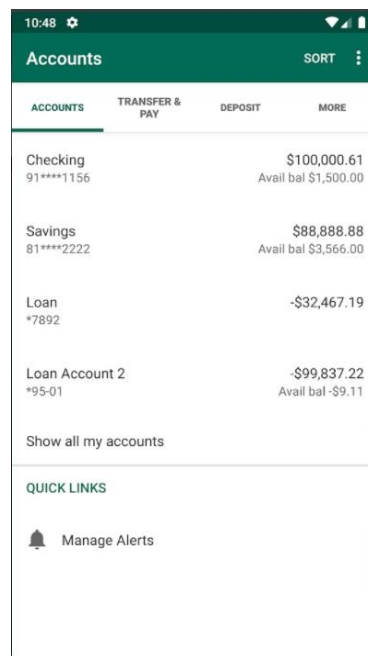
10:48

Accounts SORT

ACCOUNTS TRANSFER & PAY DEPOSIT MORE

Checking
91****1156
$100,000.61
Avail bal $1,500.00

Savings
81****2222
$88,888.88
Avail bal $3,566.00

Loan
*7892
-$32,467.19

Loan Account 2
*95-01
-$99,837.22
Avail bal -$9.11

Show all my accounts

QUICK LINKS

Manage Alerts